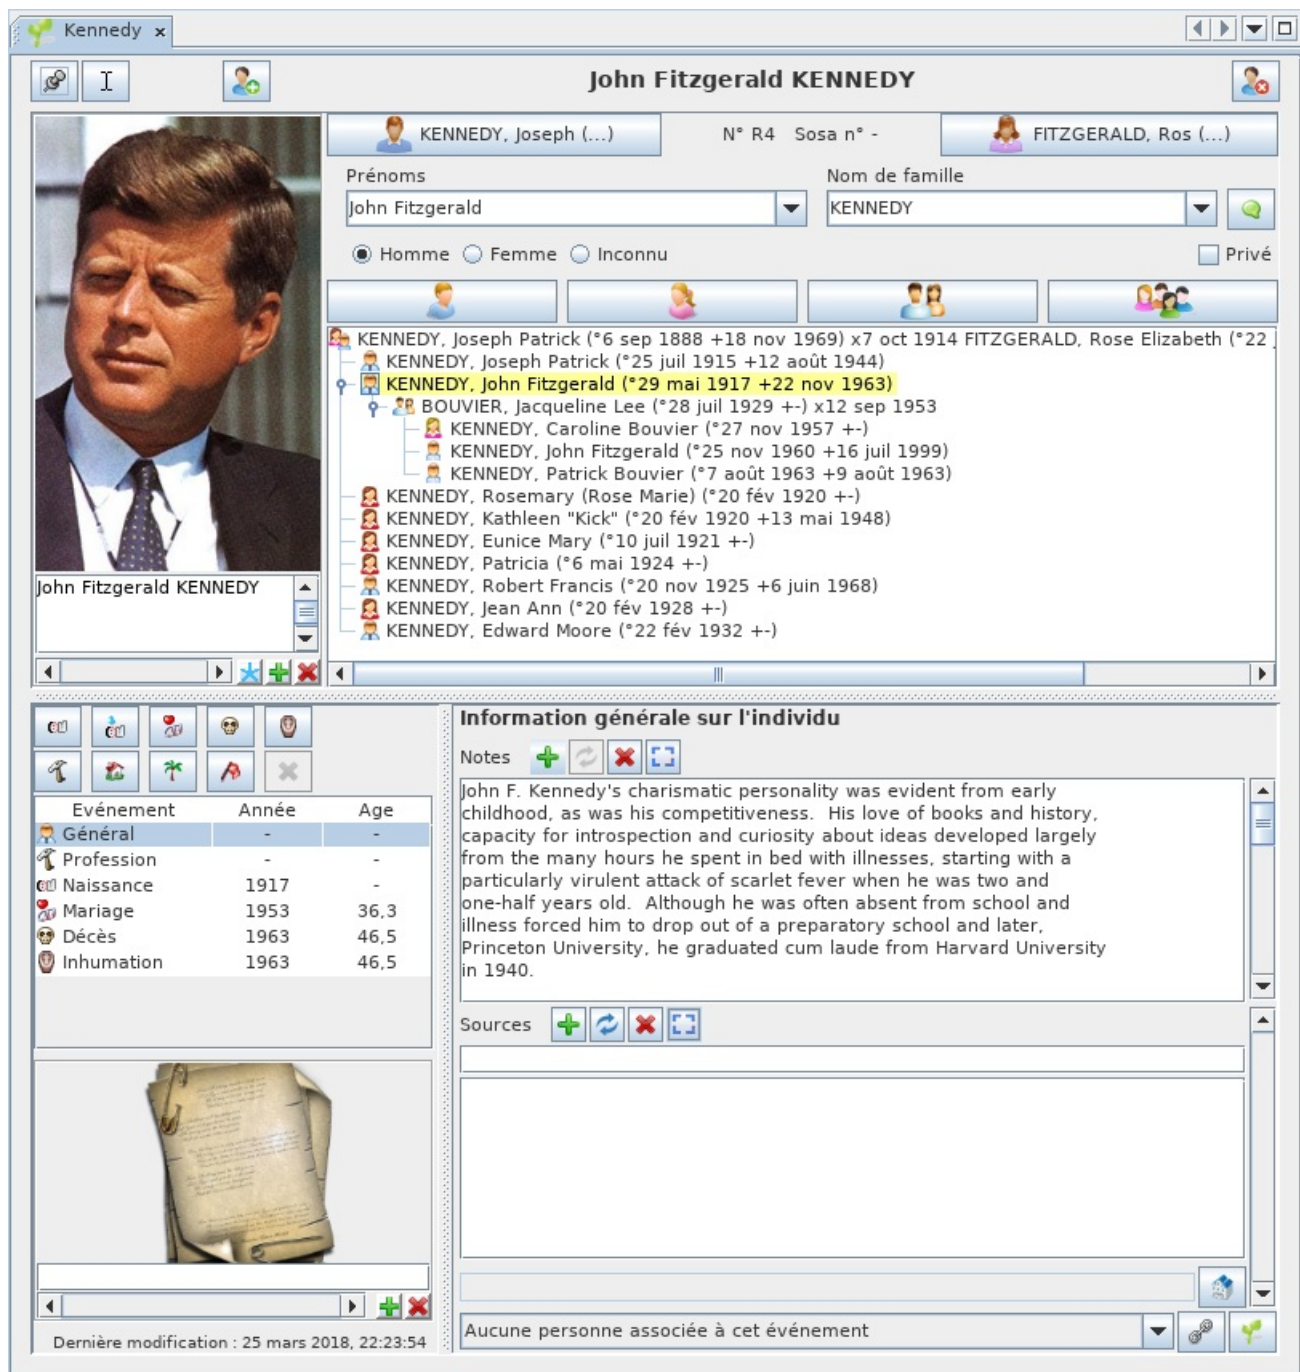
Kennedy ×

John Fitzgerald KENNEDY

KENNEDY, Joseph (...)   N° R4   Sosa n° -   FITZGERALD, Ros (...)

Prénoms
John Fitzgerald

Nom de famille
KENNEDY

Homme   Femme   Inconnu   Privé

KENNEDY, Joseph Patrick (°6 sep 1888 +18 nov 1969) x7 oct 1914 FITZGERALD, Rose Elizabeth (°22
KENNEDY, Joseph Patrick (°25 juil 1915 +12 août 1944)
KENNEDY, John Fitzgerald (°29 mai 1917 +22 nov 1963)
BOUVIER, Jacqueline Lee (°28 juil 1929 +-) x12 sep 1953
KENNEDY, Caroline Bouvier (°27 nov 1957 +-)
KENNEDY, John Fitzgerald (°25 nov 1960 +16 juil 1999)
KENNEDY, Patrick Bouvier (°7 août 1963 +9 août 1963)
KENNEDY, Rosemary (Rose Marie) (°20 fév 1920 +-)
KENNEDY, Kathleen "Kick" (°20 fév 1920 +13 mai 1948)
KENNEDY, Eunice Mary (°10 juil 1921 +-)
KENNEDY, Patricia (°6 mai 1924 +-)
KENNEDY, Robert Francis (°20 nov 1925 +6 juin 1968)
KENNEDY, Jean Ann (°20 fév 1928 +-)
KENNEDY, Edward Moore (°22 fév 1932 +-)

John Fitzgerald KENNEDY

| Evénement | Année | Age |
|---|---|---|
| Général | - | - |
| Profession | - | - |
| Naissance | 1917 | - |
| Mariage | 1953 | 36,3 |
| Décès | 1963 | 46,5 |
| Inhumation | 1963 | 46,5 |

Information générale sur l'individu

Notes

John F. Kennedy's charismatic personality was evident from early childhood, as was his competitiveness. His love of books and history, capacity for introspection and curiosity about ideas developed largely from the many hours he spent in bed with illnesses, starting with a particularly virulent attack of scarlet fever when he was two and one-half years old. Although he was often absent from school and illness forced him to drop out of a preparatory school and later, Princeton University, he graduated cum laude from Harvard University in 1940.

Sources

Aucune personne associée à cet événement

Dernière modification : 25 mars 2018, 22:23:54